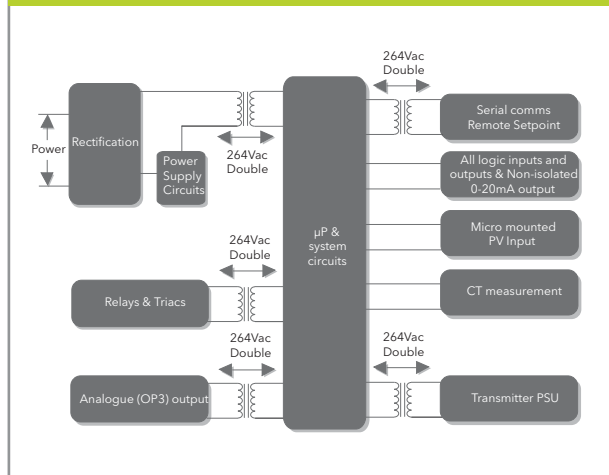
264Vac
Double

Power

Rectification

Power Supply Circuits

264Vac
Double

Serial comms
Remote Setpoint

All logic inputs and outputs & Non-isolated 0-20mA output

µP & system circuits

Micro mounted PV Input

264Vac
Double

Relays & Triacs

CT measurement

264Vac
Double

264Vac
Double

Analogue (OP3) output

Transmitter PSU